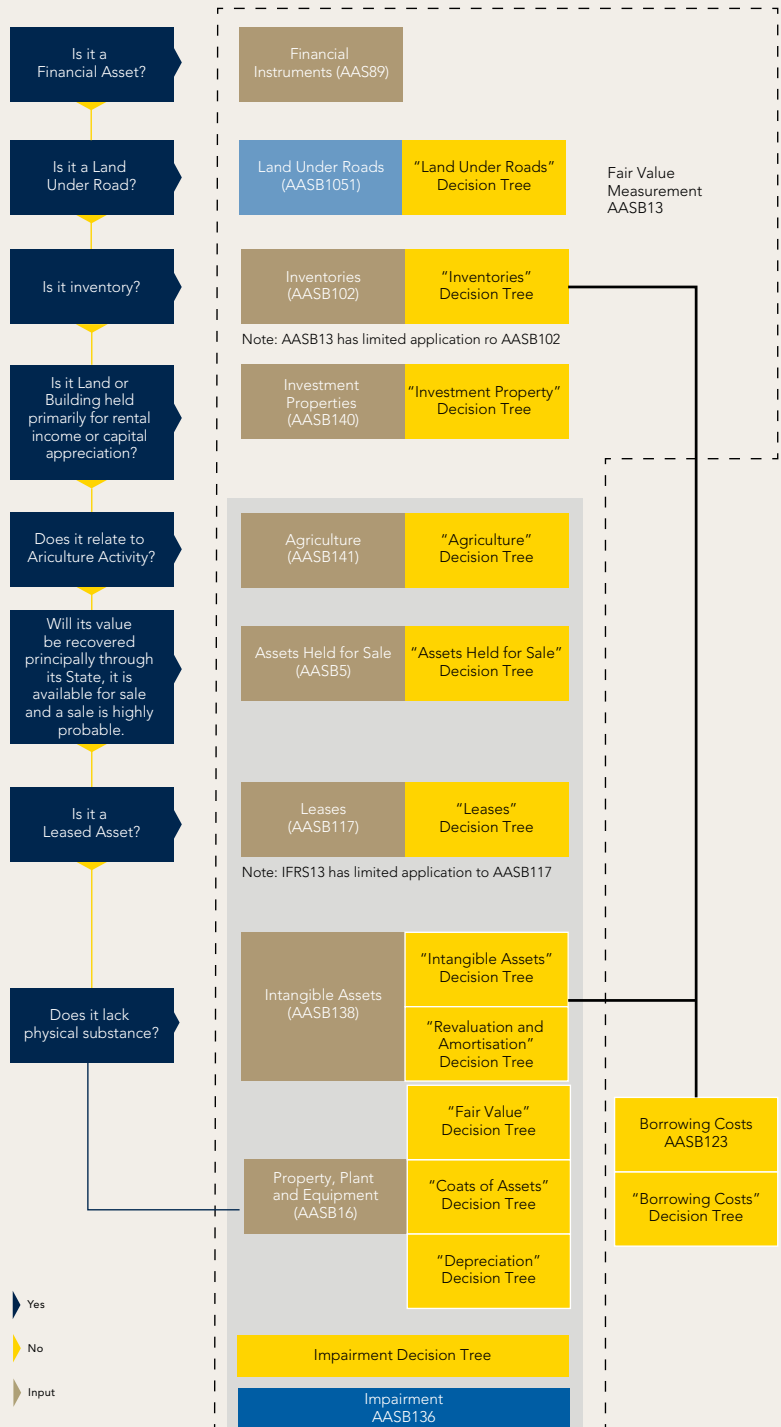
Is it a Financial Asset?

Financial Instruments (AAS89)

Is it a Land Under Road?

Land Under Roads (AASB1051)

"Land Under Roads" Decision Tree

Fair Value Measurement AASB13

Is it inventory?

Inventories (AASB102)

"Inventories" Decision Tree

Note: AASB13 has limited application ro AASB102

Is it Land or Building held primarily for rental income or capital appreciation?

Investment Properties (AASB140)

"Investment Property" Decision Tree

Does it relate to Ariculture Activity?

Agriculture (AASB141)

"Agriculture" Decision Tree

Will its value be recovered principally through its State, it is available for sale and a sale is highly probable.

Assets Held for Sale (AASB5)

"Assets Held for Sale" Decision Tree

Is it a Leased Asset?

Leases (AASB117)

"Leases" Decision Tree

Note: IFRS13 has limited application to AASB117

Does it lack physical substance?

Intangible Assets (AASB138)

"Intangible Assets" Decision Tree

"Revaluation and Amortisation" Decision Tree

"Fair Value" Decision Tree

Borrowing Costs AASB123

"Borrowing Costs" Decision Tree

Property, Plant and Equipment (AASB16)

"Coats of Assets" Decision Tree

"Depreciation" Decision Tree

Yes

No

Input

Impairment Decision Tree

Impairment AASB136